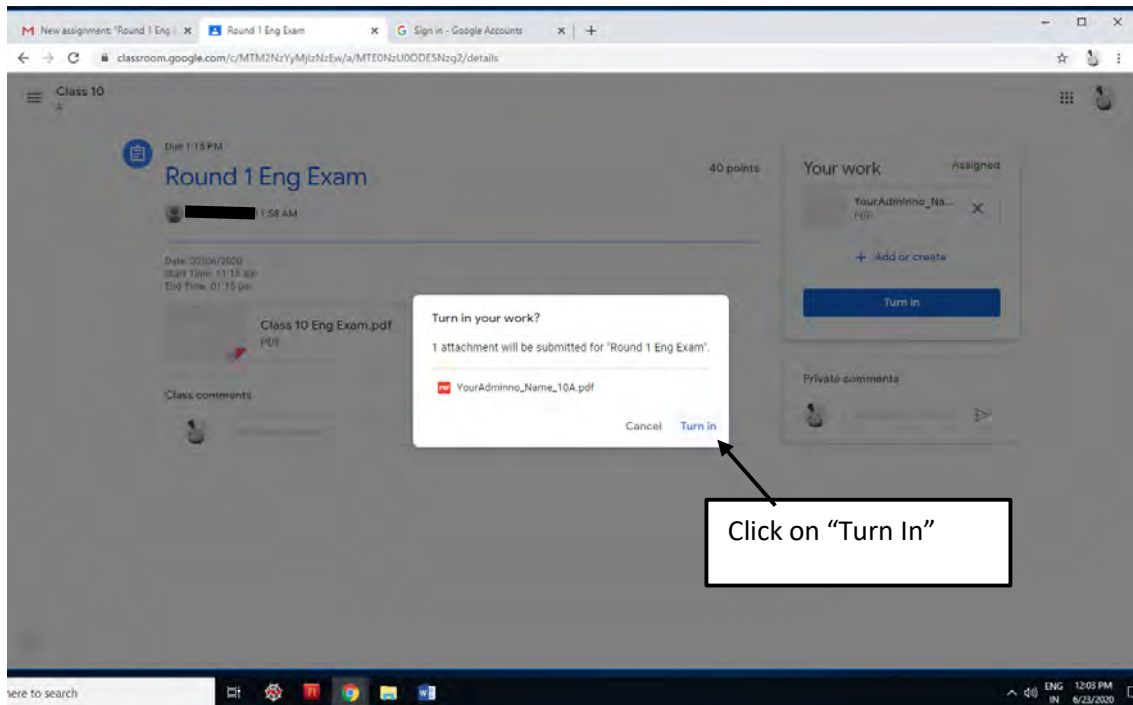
M New assignment: "Round 1 Eng | ×
Round 1 Eng Exam ×
G Sign in - Google Accounts ×
+

classroom.google.com/c/MTM2NzYyMjIzNzEw/a/MTE0NzU0ODE5Nzg2/details

Class 10
A

Due 1:15 PM
Round 1 Eng Exam
40 points

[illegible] 1:58 AM

Date: 07/06/2020
Start Time: 11:15 am
End Time: 01:15 pm

Class 10 Eng Exam.pdf
PDF

Class comments

Your work
Assigned
YourAdminno_Na...
PDF
+ Add or create
Turn in

Private comments

Turn in your work?
1 attachment will be submitted for "Round 1 Eng Exam".
YourAdminno_Name_10A.pdf
Cancel
Turn in

Click on "Turn In"

here to search
ENG IN
12:03 PM
6/23/2020